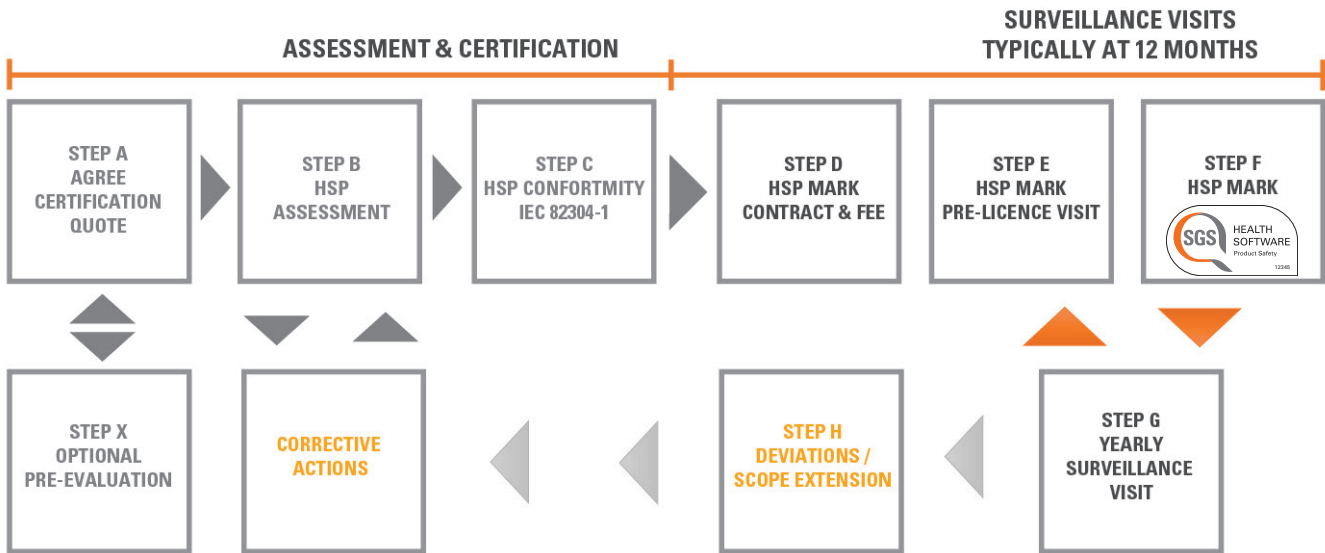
ASSESSMENT & CERTIFICATION

SURVEILLANCE VISITS TYPICALLY AT 12 MONTHS

STEP A
AGREE
CERTIFICATION
QUOTE

STEP B
HSP
ASSESSMENT

STEP C
HSP CONFORTMITY
IEC 82304-1

STEP D
HSP MARK
CONTRACT & FEE

STEP E
HSP MARK
PRE-LICENCE VISIT

STEP F
HSP MARK

SGS HEALTH SOFTWARE Product Safety 12345

STEP X
OPTIONAL
PRE-EVALUATION

CORRECTIVE
ACTIONS

STEP H
DEVIATIONS /
SCOPE EXTENSION

STEP G
YEARLY
SURVEILLANCE
VISIT